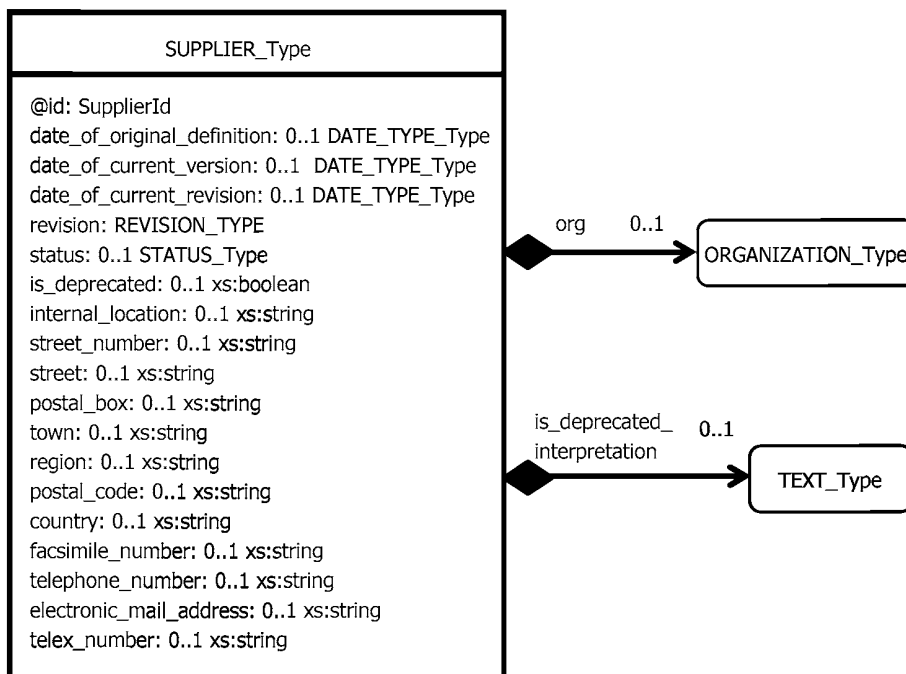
SUPPLIER_Type

@id: SupplierId
date_of_original_definition: 0..1 DATE_TYPE_Type
date_of_current_version: 0..1 DATE_TYPE_Type
date_of_current_revision: 0..1 DATE_TYPE_Type
revision: REVISION_TYPE
status: 0..1 STATUS_Type
is_deprecated: 0..1 xs:boolean
internal_location: 0..1 xs:string
street_number: 0..1 xs:string
street: 0..1 xs:string
postal_box: 0..1 xs:string
town: 0..1 xs:string
region: 0..1 xs:string
postal_code: 0..1 xs:string
country: 0..1 xs:string
facsimile_number: 0..1 xs:string
telephone_number: 0..1 xs:string
electronic_mail_address: 0..1 xs:string
telex_number: 0..1 xs:string

org 0..1
ORGANIZATION_Type

is_deprecated_ interpretation 0..1
TEXT_Type